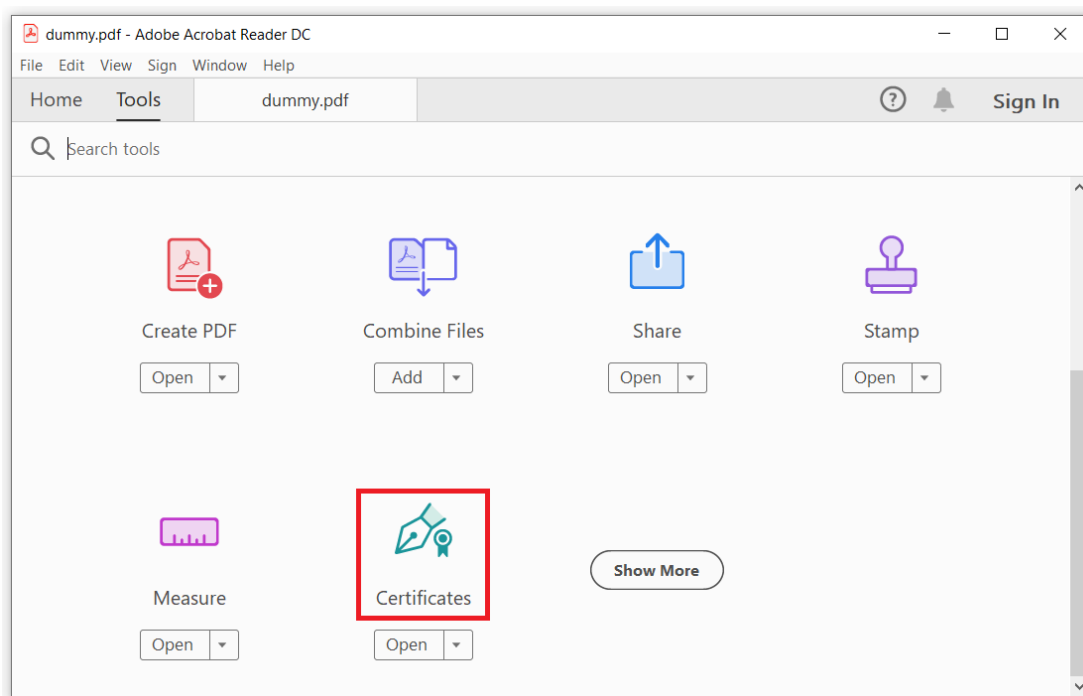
dummy.pdf - Adobe Acrobat Reader DC

File Edit View Sign Window Help

Home Tools dummy.pdf

Sign In

Search tools

Create PDF
Open

Combine Files
Add

Share
Open

Stamp
Open

Measure
Open

Certificates
Open

Show More